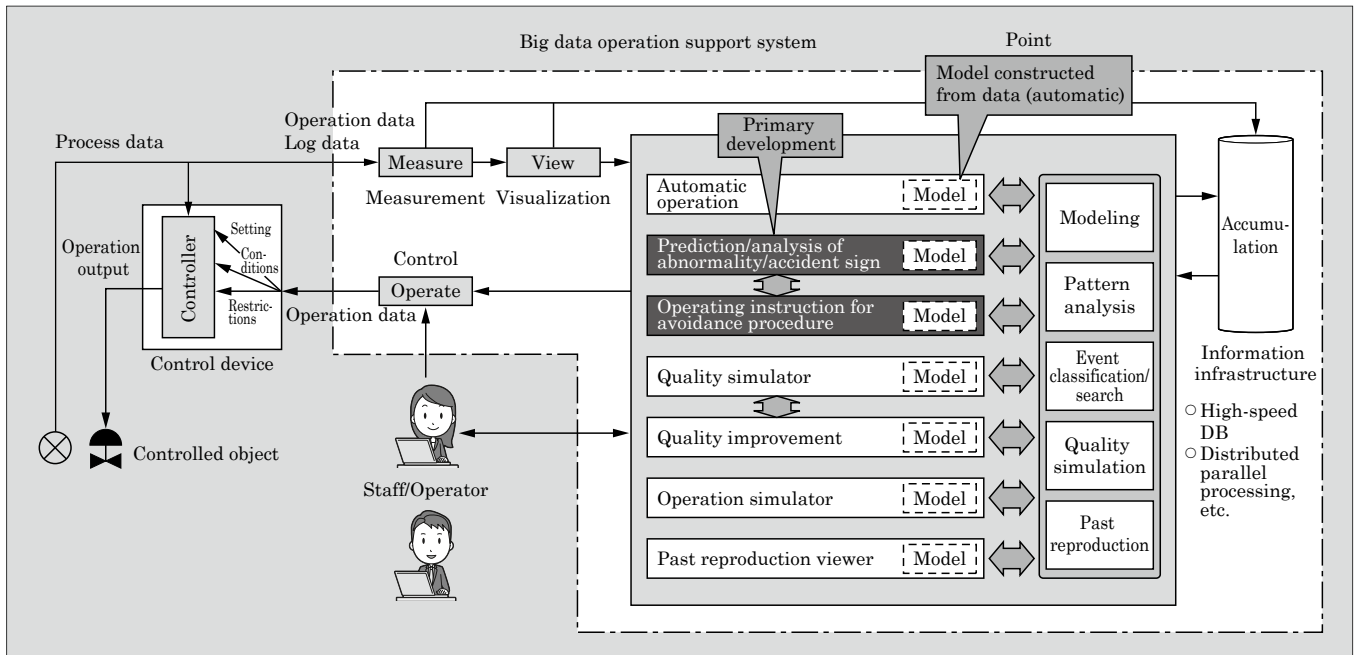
Big data operation support system

Point

Model constructed from data (automatic)

Operation data
Log data

Process data

Measure

View

Primary development

Measurement

Visualization

Automatic operation

Model

Modeling

Accumulation

Controller

Setting

Conditions

Restrictions

Operation output

Control

Operate

Operation data

Prediction/analysis of abnormality/accident sign

Model

Operating instruction for avoidance procedure

Model

Pattern analysis

Control device

Quality simulator

Model

Event classification/ search

Information infrastructure

○ High-speed DB
○ Distributed parallel processing, etc.

Quality improvement

Model

Quality simulation

Controlled object

Staff/Operator

Operation simulator

Model

Past reproduction

Past reproduction viewer

Model